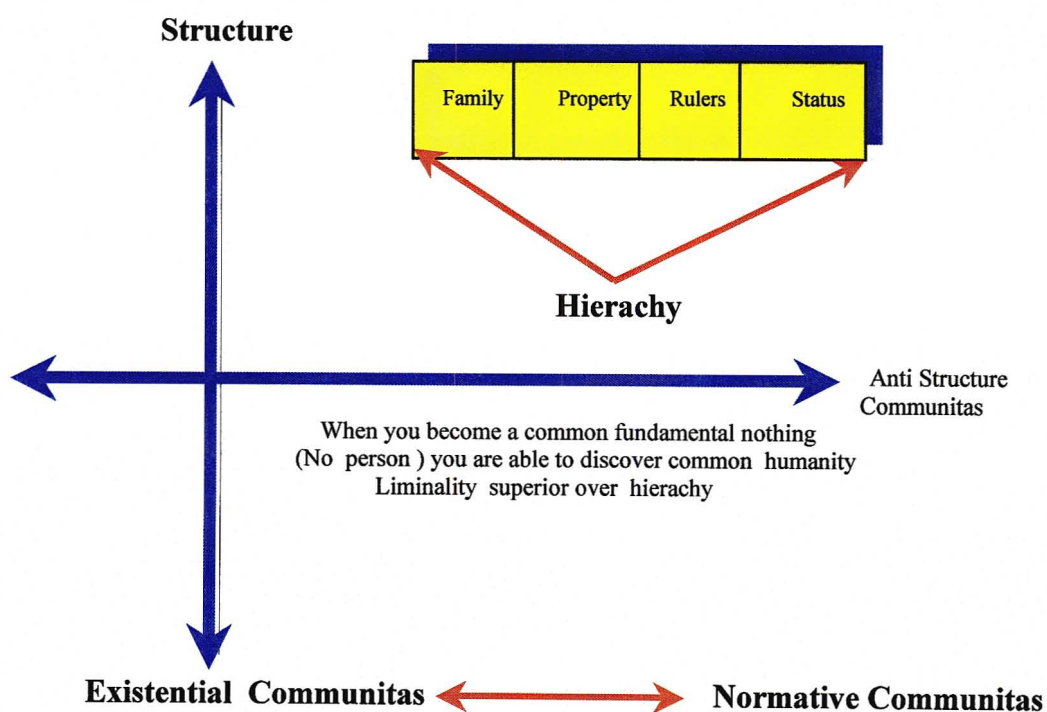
Structure

| Family | Property | Rulers | Status |
|---|---|---|---|

Hierachy

Anti Structure Communitas

When you become a common fundamental nothing (No person ) you are able to discover common humanity Liminality superior over hierachy

Existential Communitas

Normative Communitas